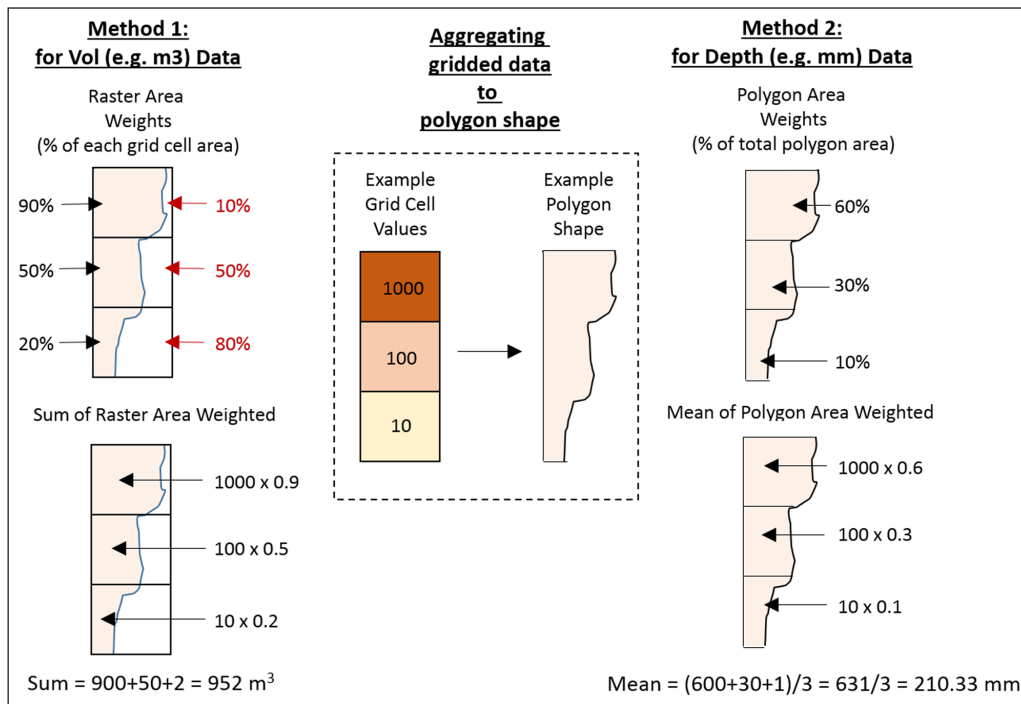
Method 1:
for Vol (e.g. m3) Data

Raster Area Weights (% of each grid cell area)

90%
10%
50%
50%
20%
80%

Sum of Raster Area Weighted

1000 x 0.9
100 x 0.5
10 x 0.2

Sum = 900+50+2 = 952 m$^3$

Aggregating gridded data to polygon shape

Example Grid Cell Values

1000
100
10

Example Polygon Shape

Method 2:
for Depth (e.g. mm) Data

Polygon Area Weights (% of total polygon area)

60%
30%
10%

Mean of Polygon Area Weighted

1000 x 0.6
100 x 0.3
10 x 0.1

Mean = (600+30+1)/3 = 631/3 = 210.33 mm